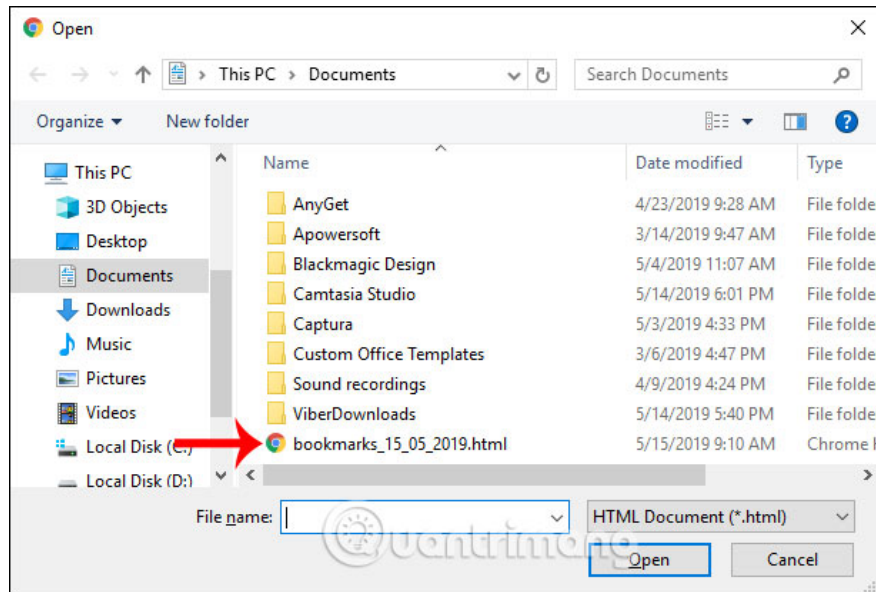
Open

This PC > Documents

Search Documents

Organize ▾ New folder

This PC
3D Objects
Desktop
Documents
Downloads
Music
Pictures
Videos
Local Disk (C:)
Local Disk (D:)

| Name | Date modified | Type |
|---|---|---|
| AnyGet | 4/23/2019 9:28 AM | File folde |
| Apowersoft | 3/14/2019 9:47 AM | File folde |
| Blackmagic Design | 5/4/2019 11:07 AM | File folde |
| Camtasia Studio | 5/14/2019 6:01 PM | File folde |
| Captura | 5/3/2019 4:33 PM | File folde |
| Custom Office Templates | 3/6/2019 4:47 PM | File folde |
| Sound recordings | 4/9/2019 4:24 PM | File folde |
| ViberDownloads | 5/14/2019 5:40 PM | File folde |
| bookmarks_15_05_2019.html | 5/15/2019 9:10 AM | Chrome |

File name:

HTML Document (*.html)

Open Cancel

Quantrimang